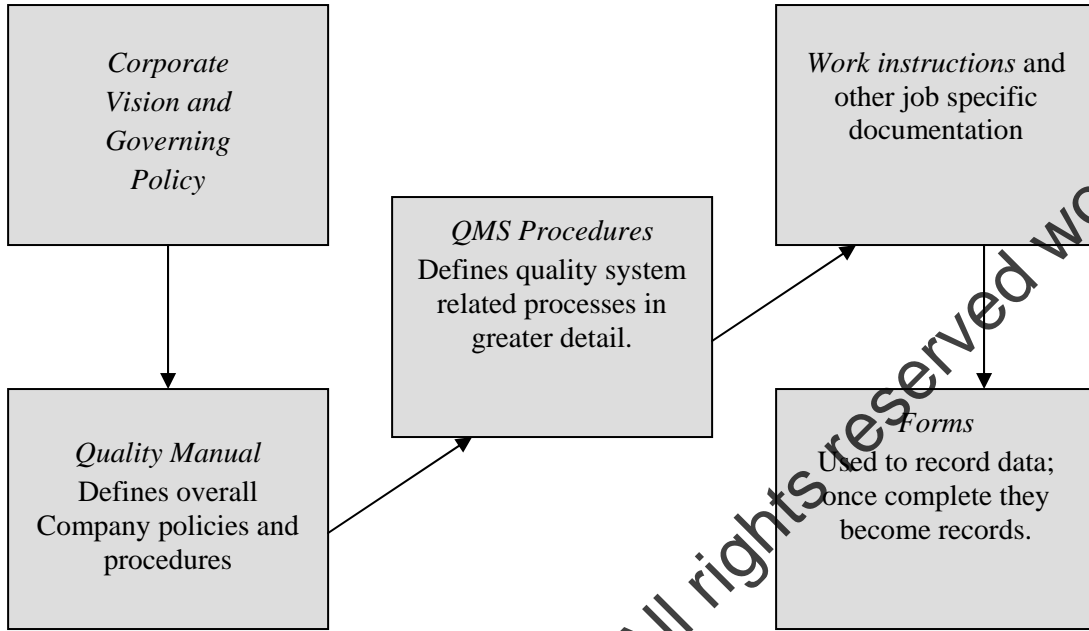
*Corporate Vision and Governing Policy*

*Quality Manual*
Defines overall Company policies and procedures

*QMS Procedures*
Defines quality system related processes in greater detail.

*Work instructions* and other job specific documentation

*Forms*
Used to record data; once complete they become records.

All rights reserved wo